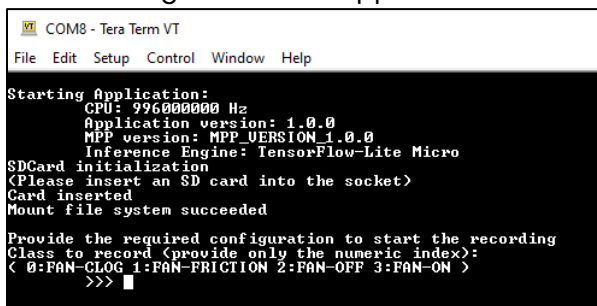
VT COM8 - Tera Term VT

File Edit Setup Control Window Help

Starting Application:
CPU: 996000000 Hz
Application version: 1.0.0
MPP version: MPP_VERSION_1.0.0
Inference Engine: TensorFlow-Lite Micro
SDCard initialization
(Please insert an SD card into the socket)
Card inserted
Mount file system succeeded

Provide the required configuration to start the recording
Class to record (provide only the numeric index):
< 0:FAN-CLOG 1:FAN-FRICTION 2:FAN-OFF 3:FAN-ON >
>>>